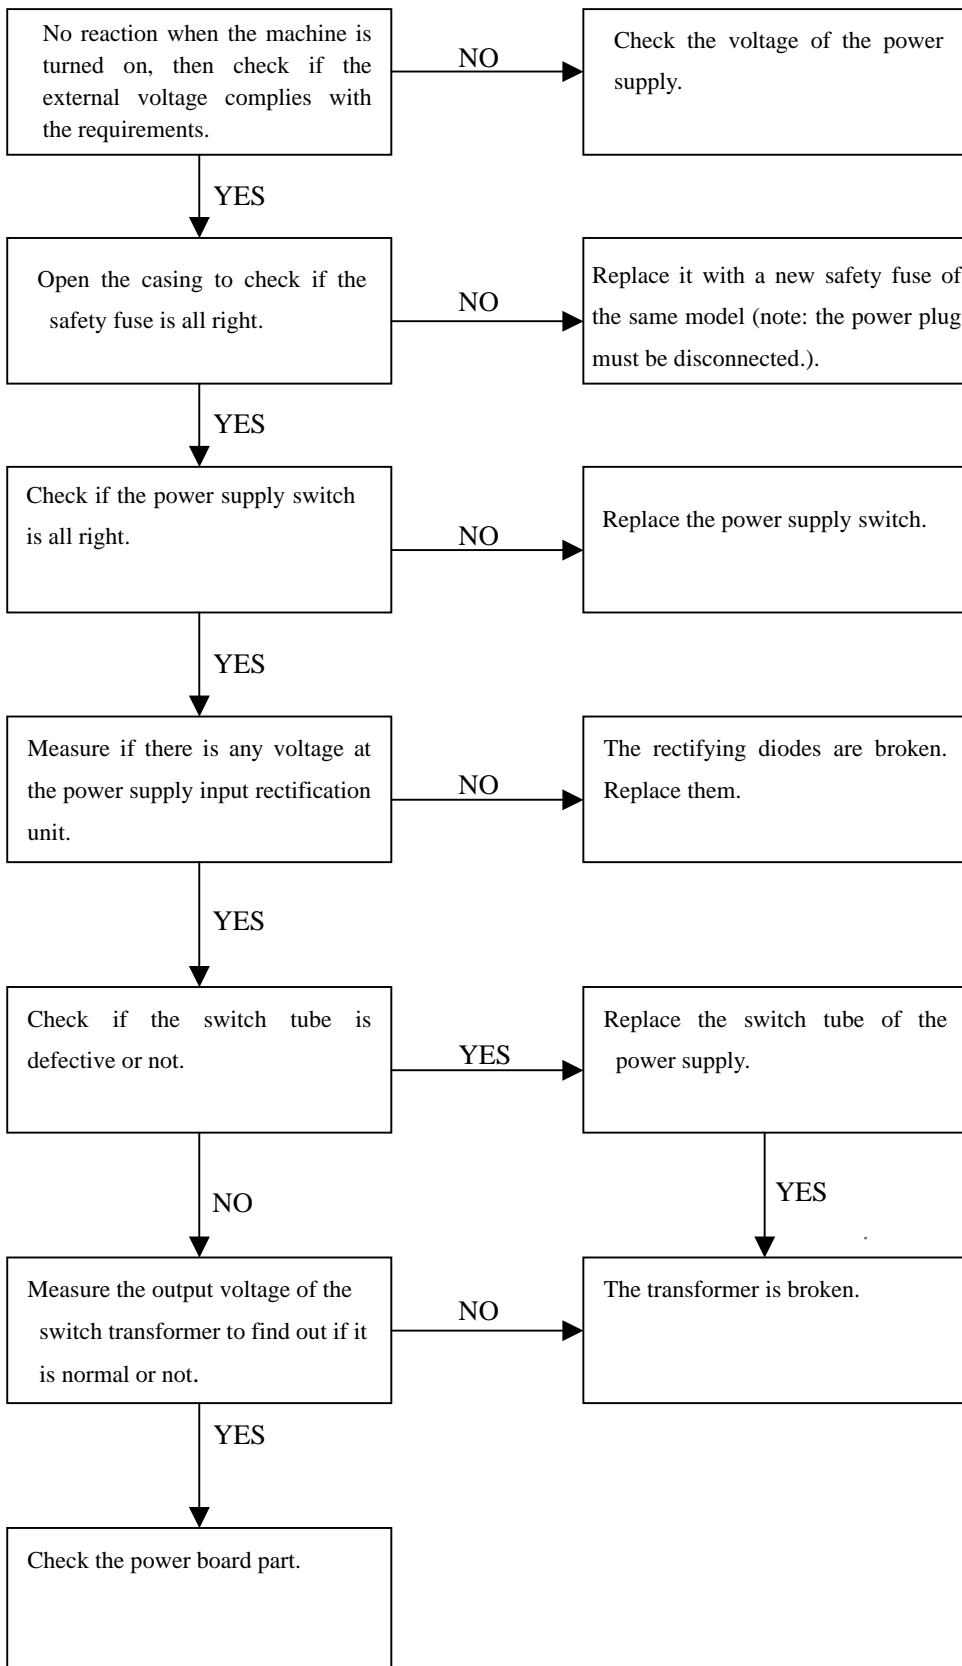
No reaction when the machine is turned on, then check if the external voltage complies with the requirements.

NO

Check the voltage of the power supply.

YES

Open the casing to check if the safety fuse is all right.

NO

Replace it with a new safety fuse of the same model (note: the power plug must be disconnected.).

YES

Check if the power supply switch is all right.

NO

Replace the power supply switch.

YES

Measure if there is any voltage at the power supply input rectification unit.

NO

The rectifying diodes are broken. Replace them.

YES

Check if the switch tube is defective or not.

YES

Replace the switch tube of the power supply.

YES

NO

Measure the output voltage of the switch transformer to find out if it is normal or not.

NO

The transformer is broken.

YES

Check the power board part.